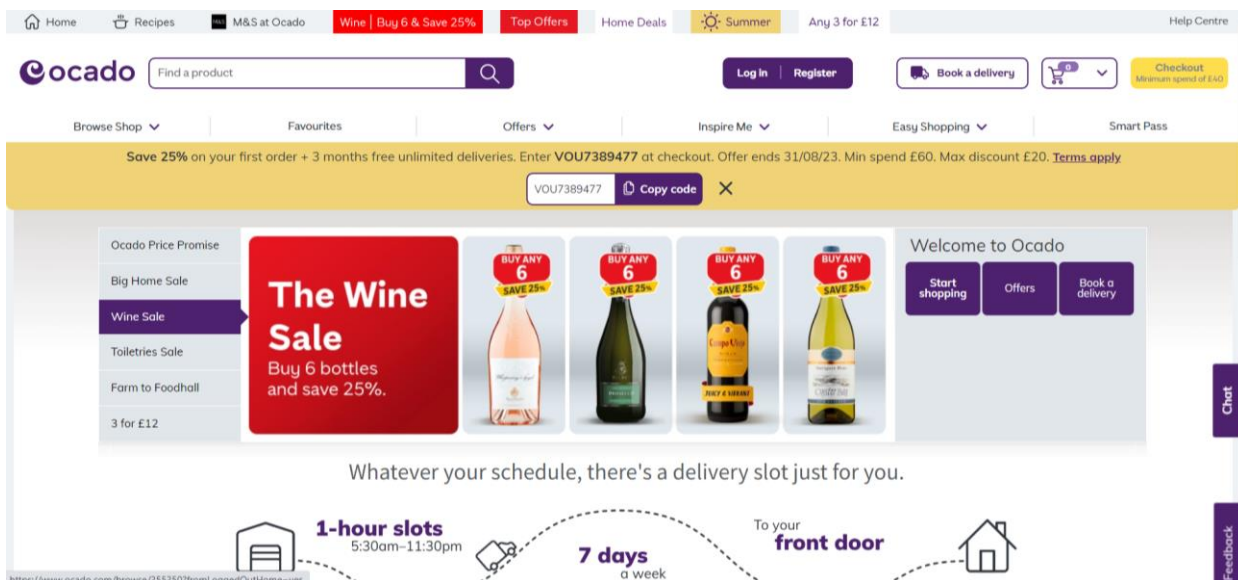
Home Recipes M&S at Ocado Wine | Buy 6 & Save 25% Top Offers Home Deals Summer Any 3 for £12 Help Centre

ocado Find a product Log in Register Book a delivery 0 Checkout Minimum spend of £40

Browse Shop Favourites Offers Inspire Me Easy Shopping Smart Pass

Save 25% on your first order + 3 months free unlimited deliveries. Enter VOU7389477 at checkout. Offer ends 31/08/23. Min spend £60. Max discount £20. Terms apply

VOU7389477 Copy code

Ocado Price Promise
Big Home Sale
Wine Sale
Toiletries Sale
Farm to Foodhall
3 for £12

The Wine Sale
Buy 6 bottles and save 25%.

BUY ANY 6 SAVE 25%
BUY ANY 6 SAVE 25%
BUY ANY 6 SAVE 25%
BUY ANY 6 SAVE 25%

Welcome to Ocado
Start shopping Offers Book a delivery

Chat

Whatever your schedule, there's a delivery slot just for you.

1-hour slots 5:30am–11:30pm
7 days a week
To your front door

Feedback

https://www.ocado.com/browse/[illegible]